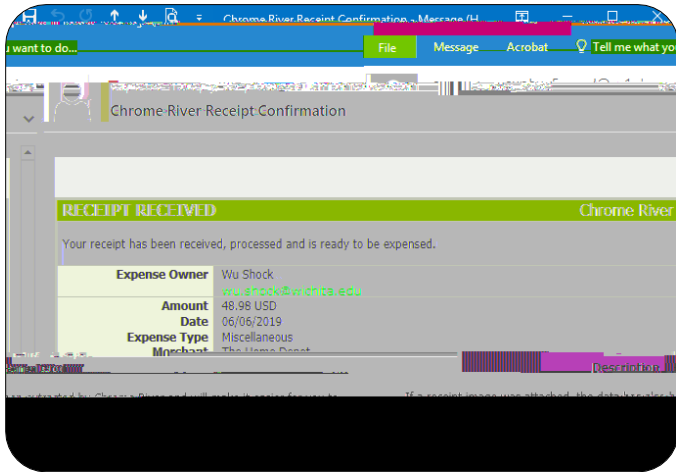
Chrome River Receipt Confirmation - Message (H

u want to do...

File

Message

Acrobat

Tell me what yo

Chrome River Receipt Confirmation

RECEIPT RECEIVED

Chrome River

Your receipt has been received, processed and is ready to be expensed.

| | |
|---|---|
| Expense Owner | Wu Shock |
| | wu.shock@wichita.edu |
| Amount | 48.98 USD |
| Date | 06/06/2019 |
| Expense Type | Miscellaneous |
| Merchant | The Home Depot |

Description

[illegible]

If a receipt image was attached, the data has also b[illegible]